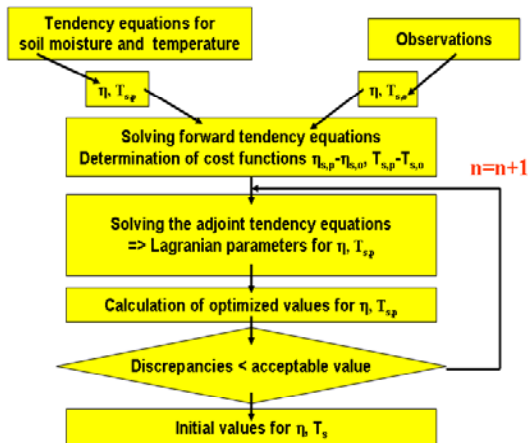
Tendency equations for soil moisture and temperature

Observations

$\eta$, $T_{s,p}$

$\eta$, $T_{s,o}$

Solving forward tendency equations
Determination of cost functions $\eta_{s,p}$-$\eta_{s,o}$, $T_{s,p}$-$T_{s,o}$

n=n+1

Solving the adjoint tendency equations
=> Lagranian parameters for $\eta$, $T_{s,p}$

Calculation of optimized values for $\eta$, $T_{s,p}$

Discrepancies < acceptable value

Initial values for $\eta$, $T_s$